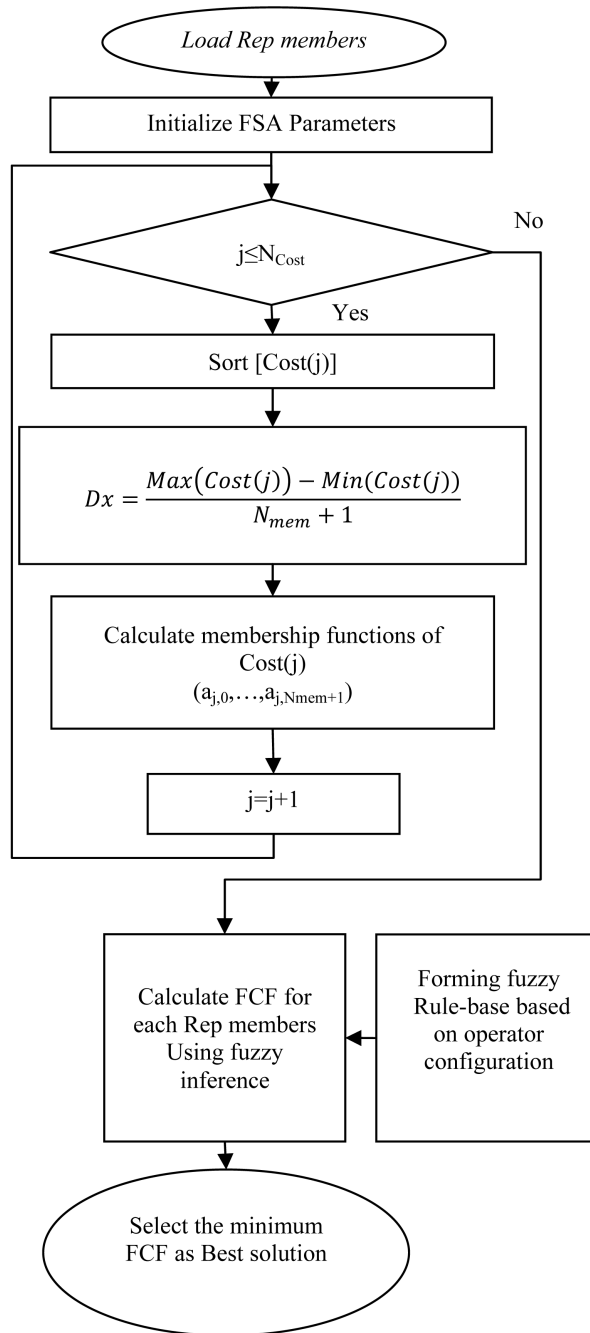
Load Rep members

Initialize FSA Parameters

No

$j \leq N_{Cost}$

Yes

Sort [Cost(j)]

$Dx = \frac{Max(Cost(j)) - Min(Cost(j))}{N_{mem} + 1}$

Calculate membership functions of Cost(j) $(a_{j,0},\ldots,a_{j,Nmem+1})$

j=j+1

Calculate FCF for each Rep members Using fuzzy inference

Forming fuzzy Rule-base based on operator configuration

Select the minimum FCF as Best solution